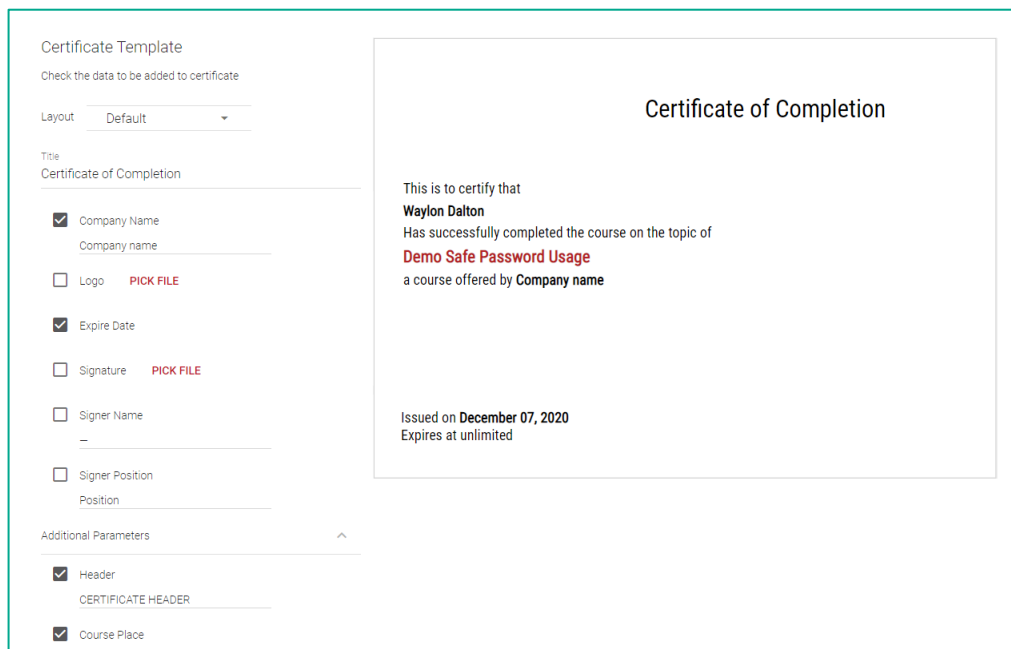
Certificate Template

Check the data to be added to certificate

Layout Default

Title
Certificate of Completion

Company Name
Company name

Logo PICK FILE

Expire Date

Signature PICK FILE

Signer Name
—

Signer Position
Position

Additional Parameters

Header
CERTIFICATE HEADER

Course Place

Certificate of Completion

This is to certify that
**Waylon Dalton**
Has successfully completed the course on the topic of
**Demo Safe Password Usage**
a course offered by **Company name**

Issued on **December 07, 2020**
Expires at unlimited